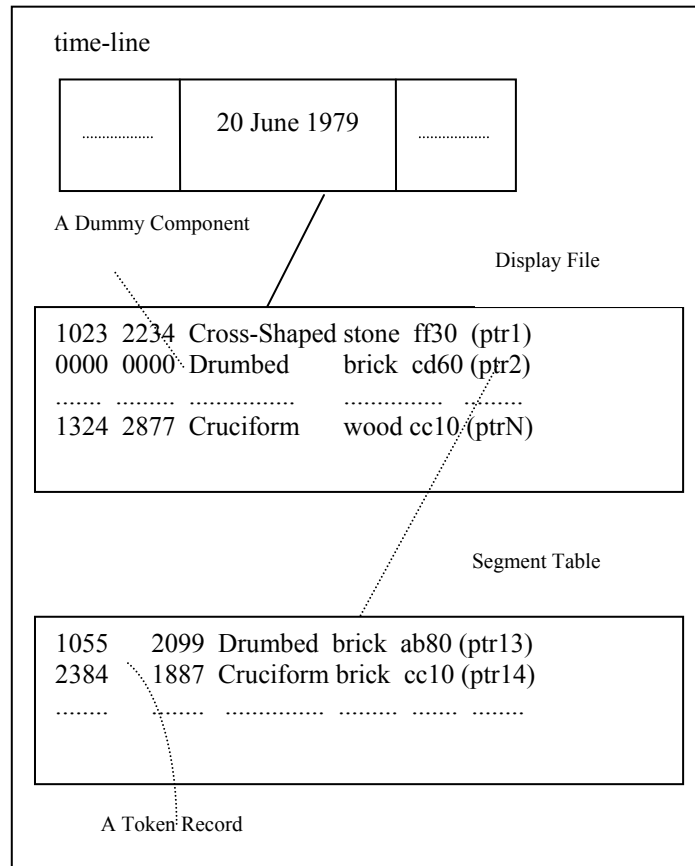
time-line

| ............ | 20 June 1979 | ............ |
|---|---|---|

A Dummy Component

Display File

1023 2234 Cross-Shaped stone ff30 (ptr1)
0000 0000 Drumbed brick cd60 (ptr2)
....... ......... .............. .............. ........
1324 2877 Cruciform wood cc10 (ptrN)

Segment Table

1055 2099 Drumbed brick ab80 (ptr13)
2384 1887 Cruciform brick cc10 (ptr14)
........ ........ .............. ......... ....... ........

A Token Record